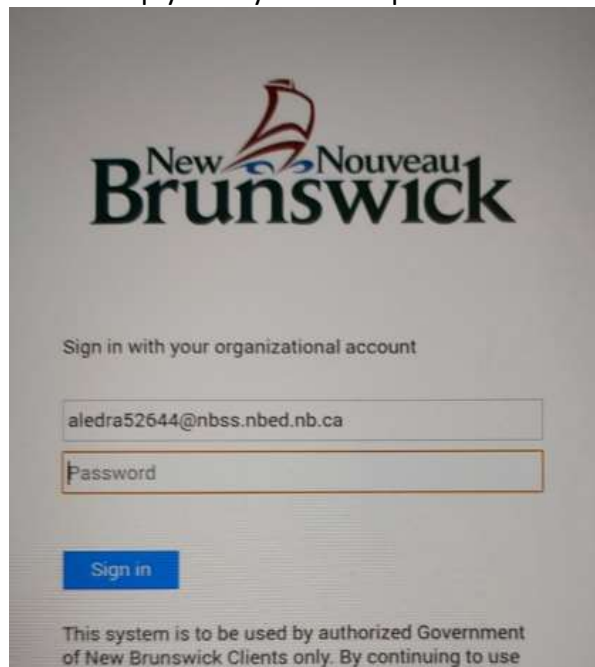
New Nouveau
Brunswick

Sign in with your organizational account

aledra52644@nbss.nbed.nb.ca

Password

Sign in

This system is to be used by authorized Government of New Brunswick Clients only. By continuing to use